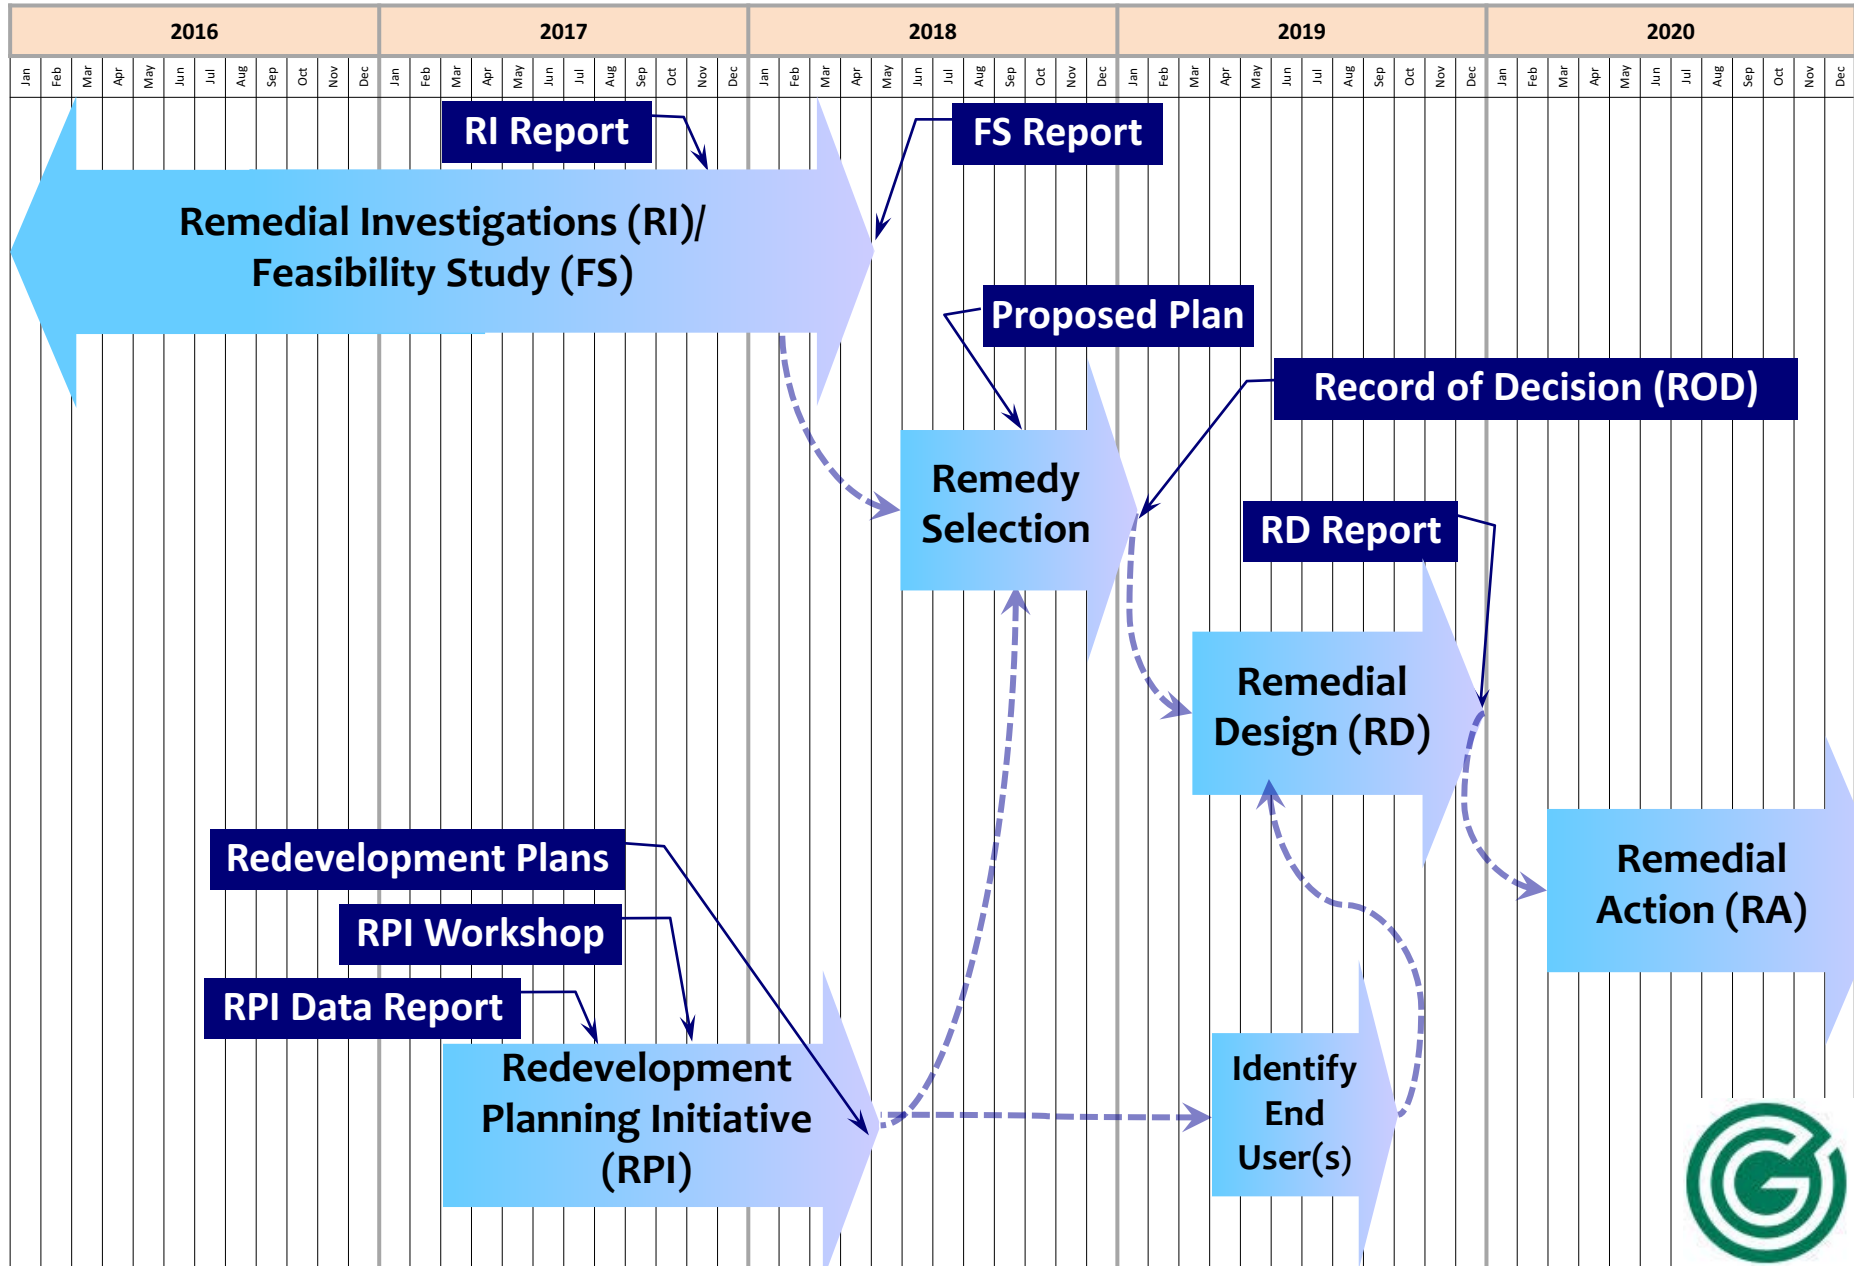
| 2016 | 2017 | 2018 | 2019 | 2020 |
|---|---|---|---|---|
| Jan Feb Mar Apr May Jun Jul Aug Sep Oct Nov Dec | Jan Feb Mar Apr May Jun Jul Aug Sep Oct Nov Dec | Jan Feb Mar Apr May Jun Jul Aug Sep Oct Nov Dec | Jan Feb Mar Apr May Jun Jul Aug Sep Oct Nov Dec | Jan Feb Mar Apr May Jun Jul Aug Sep Oct Nov Dec |

RI Report

FS Report

Remedial Investigations (RI)/ Feasibility Study (FS)

Proposed Plan

Record of Decision (ROD)

Remedy Selection

RD Report

Remedial Design (RD)

Remedial Action (RA)

Redevelopment Plans

RPI Workshop

RPI Data Report

Redevelopment Planning Initiative (RPI)

Identify End User(s)